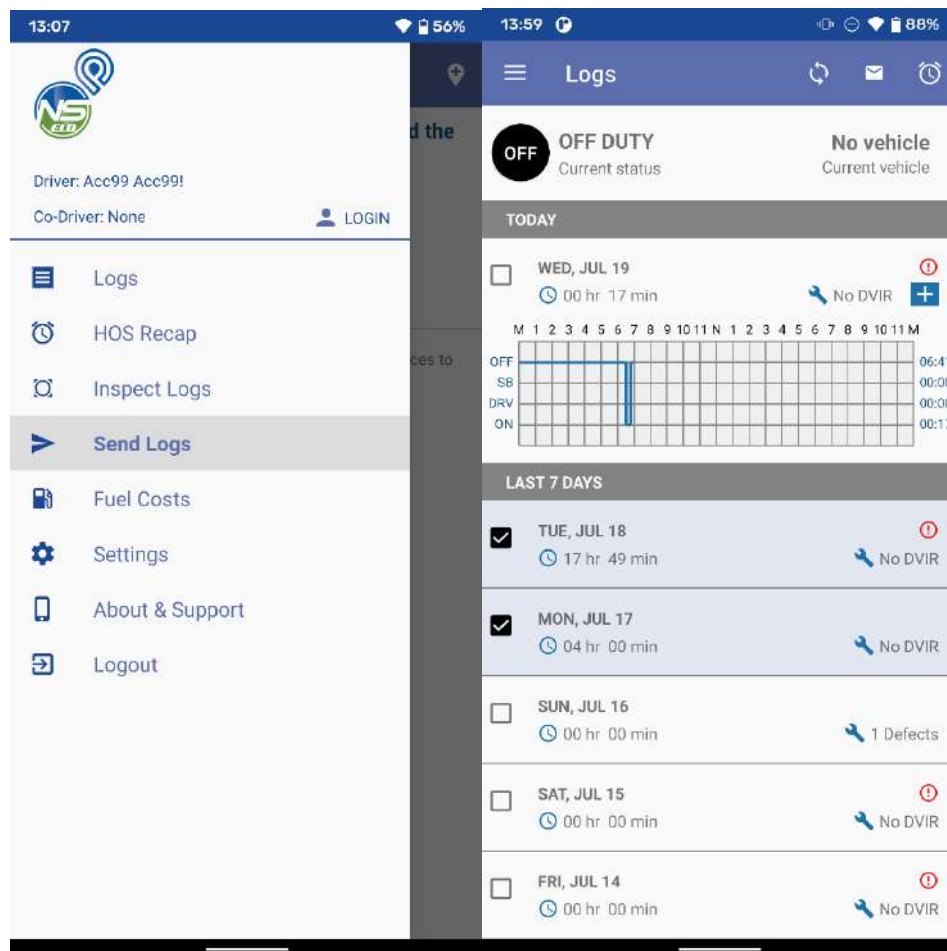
13:07

56%

NS ELD

d the

Driver: Acc99 Acc99!

Co-Driver: None

LOGIN

Logs

HOS Recap

Inspect Logs

Send Logs

Fuel Costs

Settings

About & Support

Logout

ces to

13:59

88%

Logs

OFF

OFF DUTY
Current status

No vehicle
Current vehicle

TODAY

WED, JUL 19
00 hr 17 min

No DVIR

M 1 2 3 4 5 6 7 8 9 10 11 N 1 2 3 4 5 6 7 8 9 10 11 M

OFF
SB
DRV
ON

06:4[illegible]
00:0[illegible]
00:0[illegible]
00:1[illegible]

LAST 7 DAYS

TUE, JUL 18
17 hr 49 min
No DVIR

MON, JUL 17
04 hr 00 min
No DVIR

SUN, JUL 16
00 hr 00 min
1 Defects

SAT, JUL 15
00 hr 00 min
No DVIR

FRI, JUL 14
00 hr 00 min
No DVIR